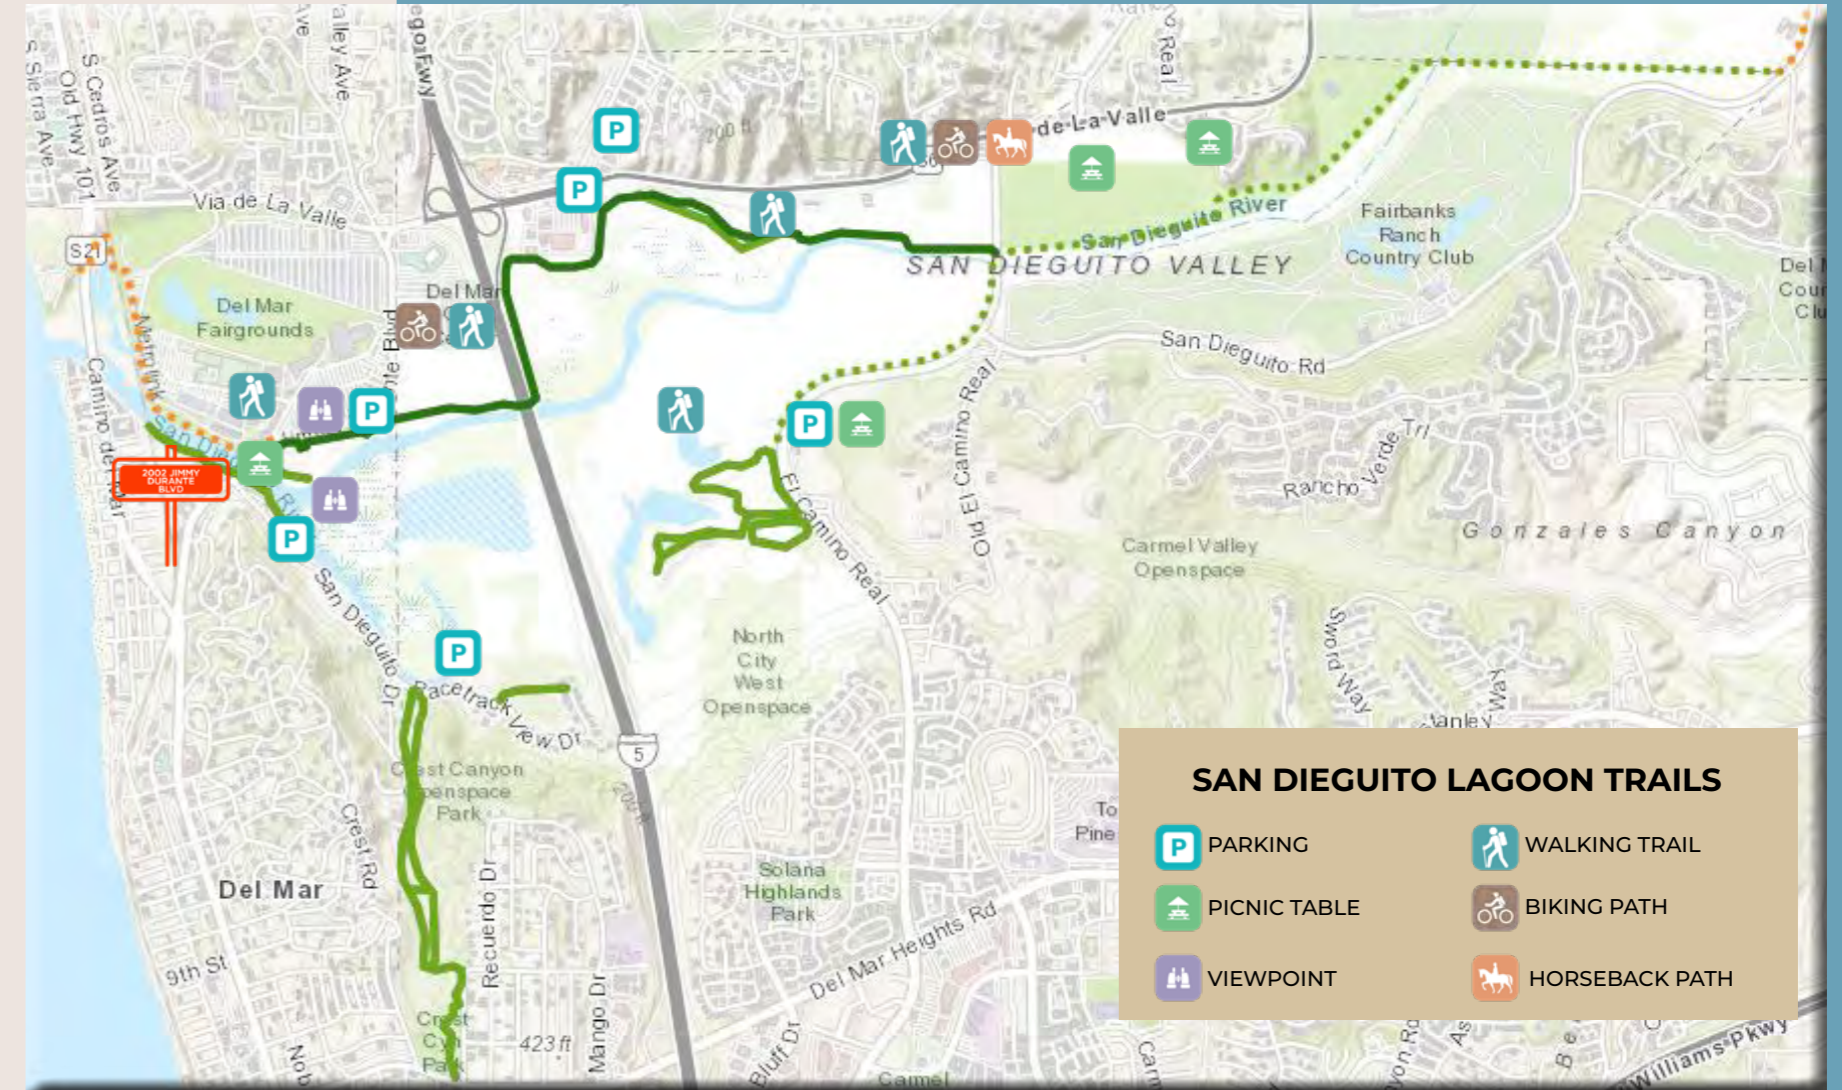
S Sierra Ave
Old Hwy 101
S Cedros Ave
Valley Ave
Diego Fwy
Via de La Valle
S21
Del Mar Fairgrounds
Metrolink
Camino del Mar
2002 JIMMY DURANTE BLVD
Del Mar
200 ft
de La Valle
Real
San Dieguito River
SAN DIEGUITO VALLEY
Fairbanks Ranch Country Club
Del Mar Country Club
San Dieguito Rd
Old El Camino Real
El Camino Real
Rancho Verde Trl
Gonzales Canyon
Carmel Valley Openspace
Sword Way
Way
North City West Openspace
San Dieguito Dr
Racetrack View Dr
5
Crest Canyon Openspace Park
Crest Rd
Del Mar
9th St
Recuerdo Dr
Mango Dr
Solana Highlands Park
Del Mar Heights Rd
Crest Cyn Park
423 ft
Bluff Dr
Carmel
Torrey Pine
Stanley
Williams Pkwy
SAN DIEGUITO LAGOON TRAILS
PARKING
WALKING TRAIL
PICNIC TABLE
BIKING PATH
VIEWPOINT
HORSEBACK PATH